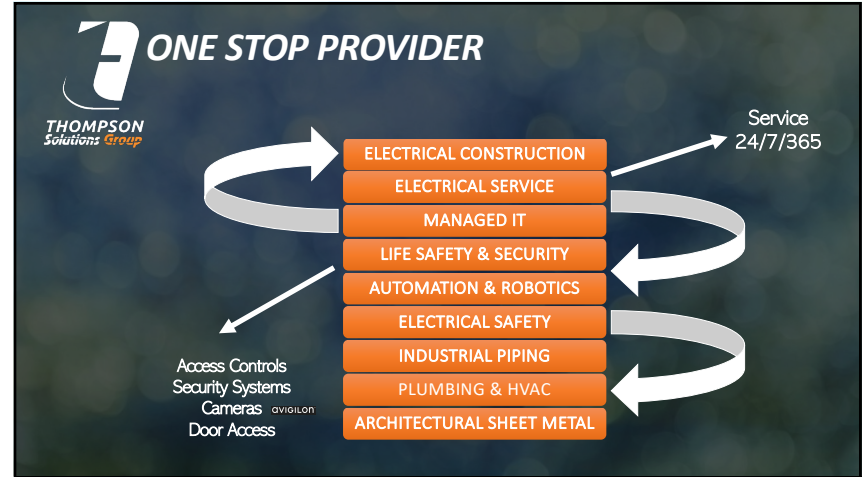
ONE STOP PROVIDER

THOMPSON
Solutions Group

ELECTRICAL CONSTRUCTION
ELECTRICAL SERVICE
MANAGED IT
LIFE SAFETY & SECURITY
AUTOMATION & ROBOTICS
ELECTRICAL SAFETY
INDUSTRIAL PIPING
PLUMBING & HVAC
ARCHITECTURAL SHEET METAL

Service
24/7/365

Access Controls
Security Systems
Cameras AVIGILON
Door Access